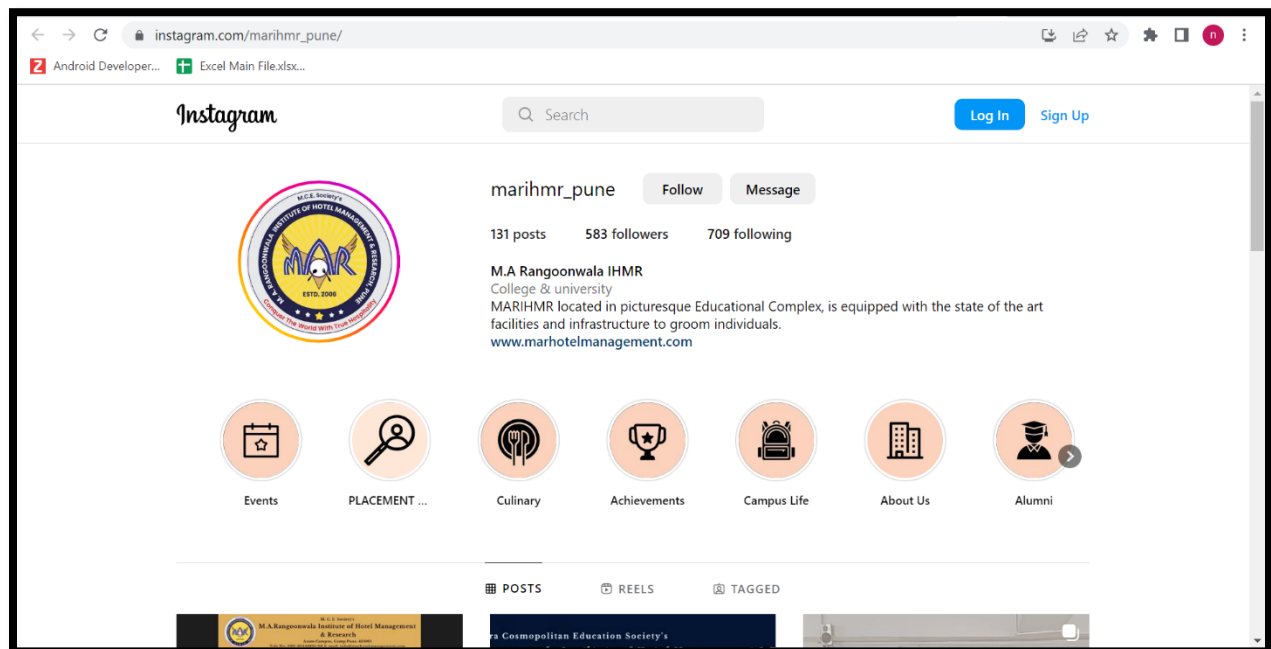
instagram.com/marihmr_pune/

Android Developer... Excel Main File.xlsx...

n

Instagram

Search

Log In Sign Up

M.C.E. Society's
M.A. RANGOONWALA INSTITUTE OF HOTEL MANAGEMENT & RESEARCH, PUNE
MAR
ESTD. 2006
Conquer The World With True Hospitality

marihmr_pune Follow Message

131 posts 583 followers 709 following

M.A Rangoonwala IHMR
College & university
MARIHMR located in picturesque Educational Complex, is equipped with the state of the art facilities and infrastructure to groom individuals.
www.marhotelmanagement.com

Events
PLACEMENT ...
Culinary
Achievements
Campus Life
About Us
Alumni

POSTS REELS TAGGED

M. C. E. Society's
M.A.Rangoonwala Institute of Hotel Management & Research

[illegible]a Cosmopolitan Education Society's